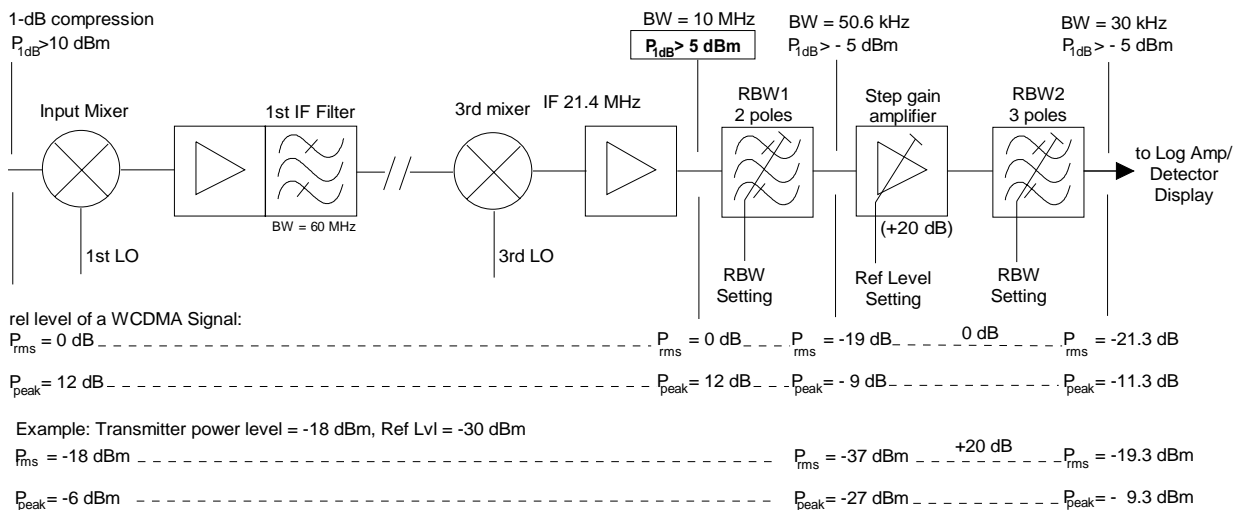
1-dB compression
$P_{1dB}$>10 dBm

BW = 10 MHz
$P_{1dB}$> 5 dBm

BW = 50.6 kHz
$P_{1dB}$> - 5 dBm

BW = 30 kHz
$P_{1dB}$> - 5 dBm

Input Mixer

1st IF Filter

3rd mixer

IF 21.4 MHz

RBW1
2 poles

Step gain
amplifier

RBW2
3 poles

to Log Amp/
Detector
Display

BW = 60 MHz

(+20 dB)

1st LO

3rd LO

RBW
Setting

Ref Level
Setting

RBW
Setting

rel level of a WCDMA Signal:
$P_{rms}$ = 0 dB $P_{rms}$ = 0 dB $P_{rms}$ = -19 dB 0 dB $P_{rms}$ = -21.3 dB

$P_{peak}$= 12 dB $P_{peak}$= 12 dB $P_{peak}$= - 9 dB $P_{peak}$= -11.3 dB

Example: Transmitter power level = -18 dBm, Ref Lvl = -30 dBm
$P_{rms}$ = -18 dBm $P_{rms}$ = -37 dBm +20 dB $P_{rms}$ = -19.3 dBm

$P_{peak}$= -6 dBm $P_{peak}$= -27 dBm $P_{peak}$= - 9.3 dBm